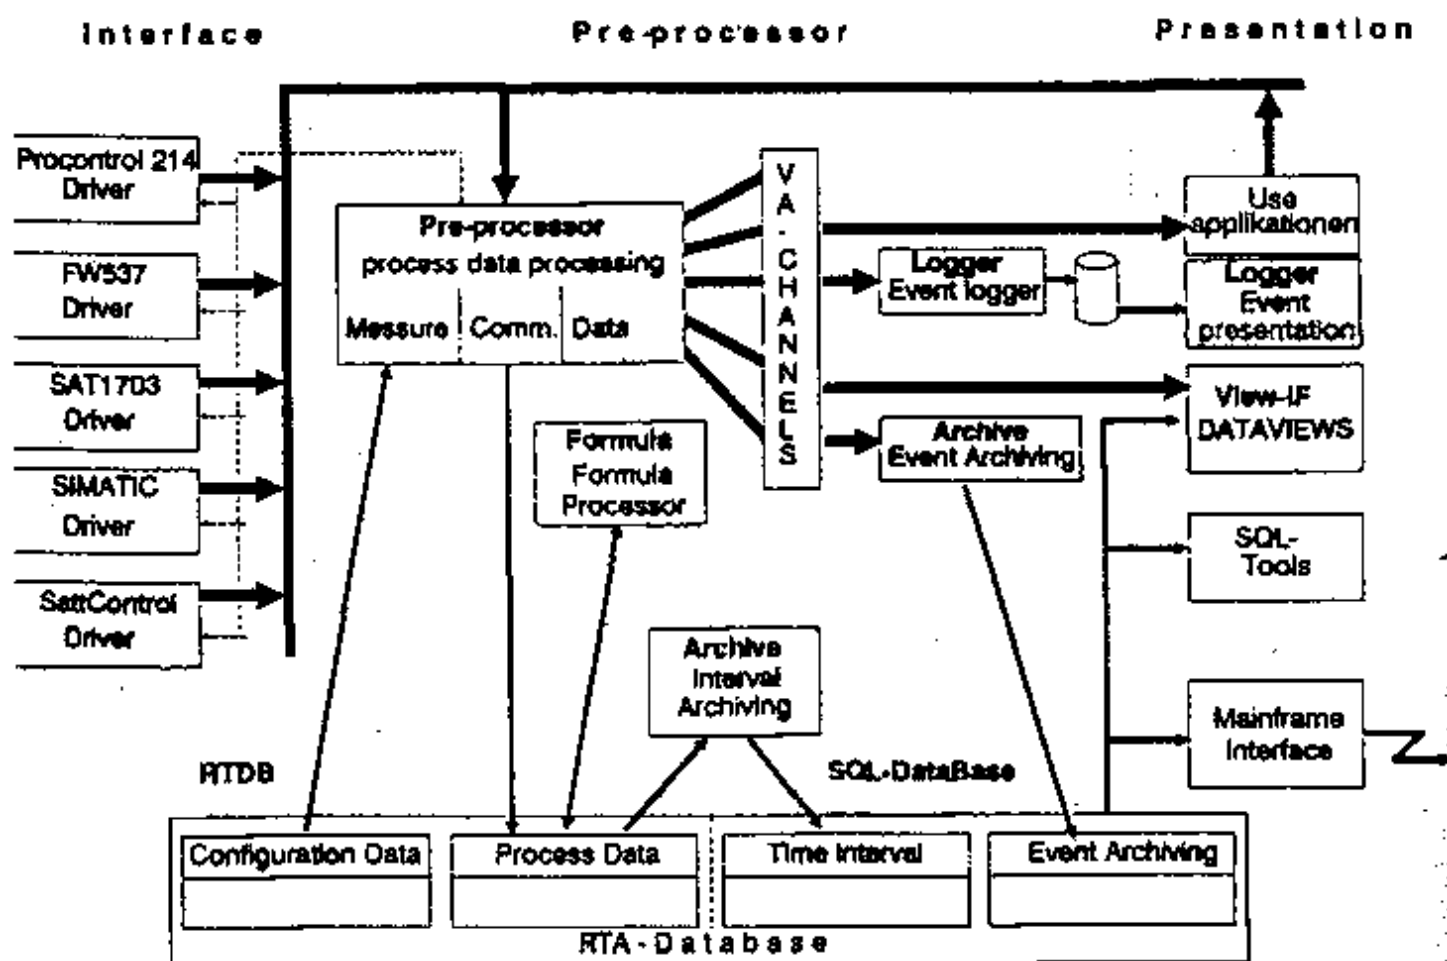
Interface

Pre-processor

Presentation

Procontrol 214 Driver

FW537 Driver

SAT1703 Driver

SIMATIC Driver

SattControl Driver

Pre-processor process data processing

Messure | Comm. | Data

VA-CHANNELS

Use applikationen

Logger Event logger

Logger Event presentation

View-IF DATAVIEWS

Archive Event Archiving

Formula Formula Processor

SQL-Tools

Archive Interval Archiving

Mainframe Interface

RTDB

SQL-DataBase

Configuration Data

Process Data

Time Interval

Event Archiving

RTA-Database